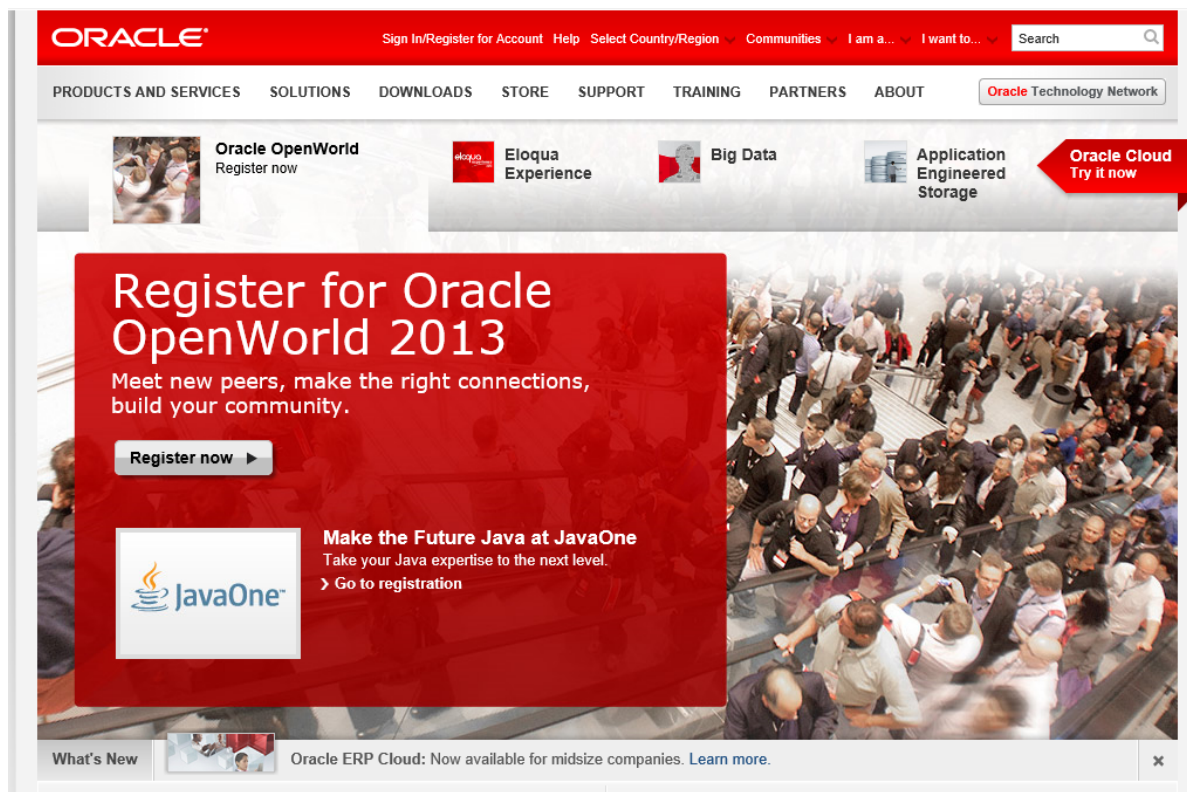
ORACLE®

Sign In/Register for Account Help Select Country/Region Communities I am a... I want to... Search

PRODUCTS AND SERVICES SOLUTIONS DOWNLOADS STORE SUPPORT TRAINING PARTNERS ABOUT Oracle Technology Network

Oracle OpenWorld
Register now

eloqua
Eloqua Experience

Big Data

Application Engineered Storage

Oracle Cloud
Try it now

Register for Oracle OpenWorld 2013

Meet new peers, make the right connections, build your community.

Register now ▶

JavaOne

Make the Future Java at JavaOne
Take your Java expertise to the next level.
› Go to registration

What's New

Oracle ERP Cloud: Now available for midsize companies. Learn more.

×